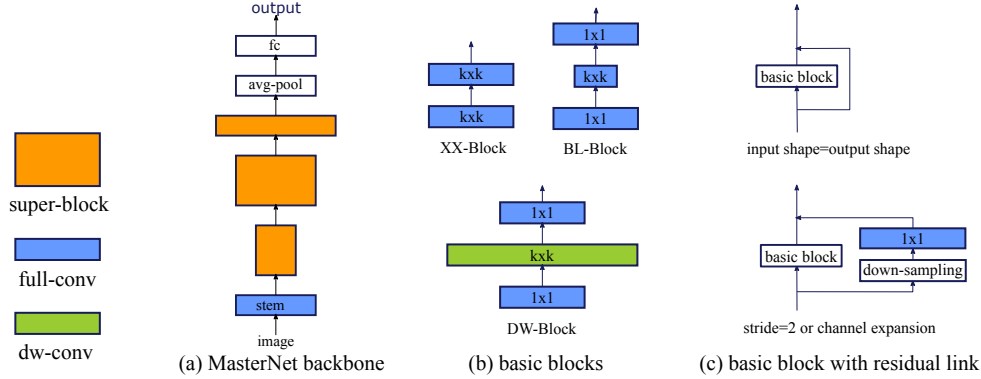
super-block

full-conv

dw-conv

output

fc

avg-pool

stem

image

(a) MasterNet backbone

kxk

kxk

XX-Block

1x1

kxk

1x1

BL-Block

1x1

kxk

1x1

DW-Block

(b) basic blocks

basic block

input shape=output shape

basic block

1x1

down-sampling

stride=2 or channel expansion

(c) basic block with residual link